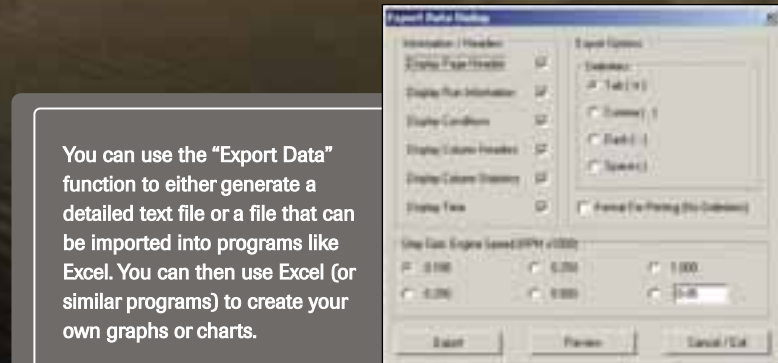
You can use the "Export Data" function to either generate a detailed text file or a file that can be imported into programs like Excel. You can then use Excel (or similar programs) to create your own graphs or charts.

Export Data Setup

Information / Headers

Display Page Header

Display Run Information

Display Conditions

Display Column Headers

Display Column Statistics

Display Time

Export Options

Delimiter

Tab ( \t )

Comma ( , )

Dash ( - )

Space ( )

Format For Printing (No Delimiter)

Step Size, Engine Speed (RPM x1000)

0.100

0.250

1.000

0.200

0.500

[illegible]

Export

Preview

Cancel / Exit